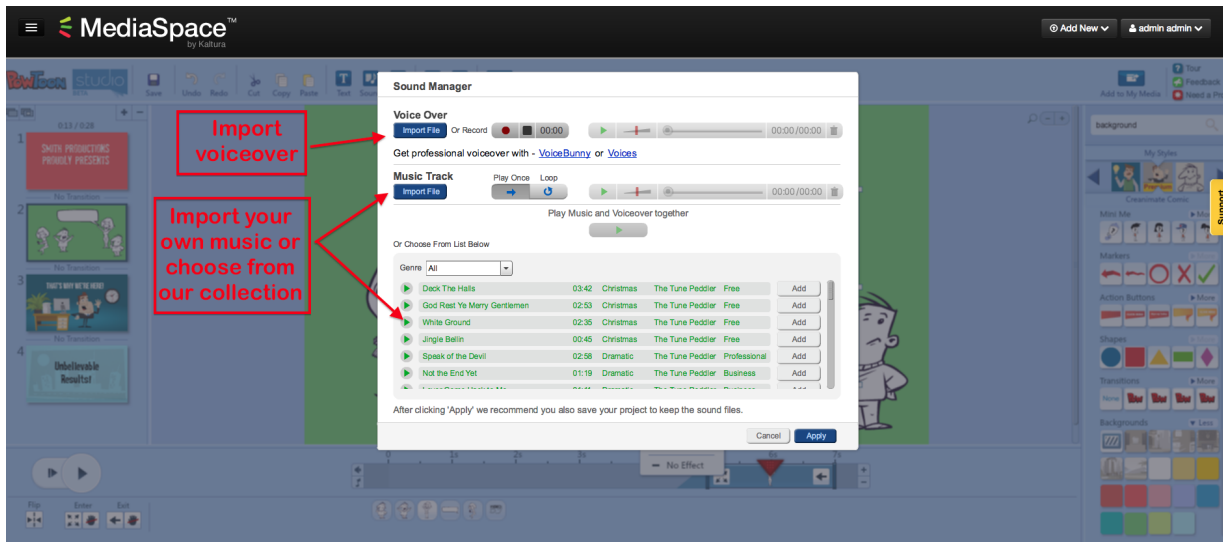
MediaSpace™
by Kaltura

Add New
admin admin

Save Undo Redo Cut Copy Paste Text

0:13 / 0:28

SMITH PRODUCTIONS PROUDLY PRESENTS

No Transition

No Transition

THAT'S WHY WE'RE HERE!

No Transition

Unbelievable Results!

Sound Manager

Voice Over
Import File Or Record 00:00 00:00/00:00

Get professional voiceover with - VoiceBunny or Voices

Music Track
Play Once Loop
Import File 00:00/00:00

Play Music and Voiceover together

Or Choose From List Below

Genre All

| | | | | | |
|---|---|---|---|---|---|
| Deck The Halls | 03:42 | Christmas | The Tune Peddler | Free | Add |
| God Rest Ye Merry Gentlemen | 02:53 | Christmas | The Tune Peddler | Free | Add |
| White Ground | 02:35 | Christmas | The Tune Peddler | Free | Add |
| Jingle Bellin | 00:45 | Christmas | The Tune Peddler | Free | Add |
| Speak of the Devil | 02:58 | Dramatic | The Tune Peddler | Professional | Add |
| Not the End Yet | 01:19 | Dramatic | The Tune Peddler | Business | Add |

After clicking 'Apply' we recommend you also save your project to keep the sound files.

Cancel Apply

Import voiceover

Import your own music or choose from our collection

Tour
Feedback
Need a Pro

Add to My Media

background

My Styles

Mini Me

Markers

Action Buttons More

Shapes

Transitions More

None

Backgrounds Less

Support

No Effect

Flip Enter Exit